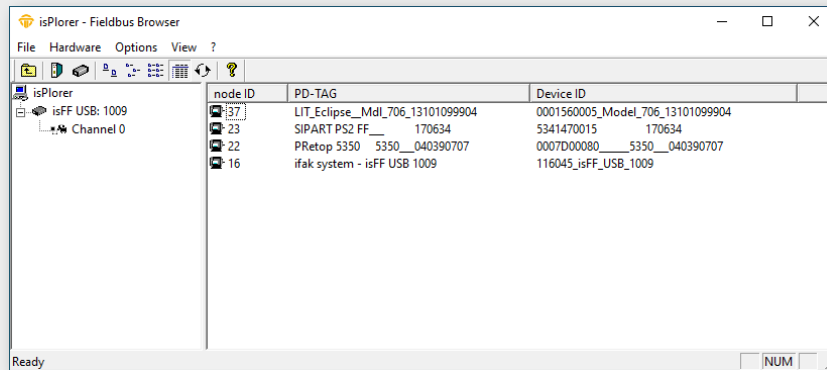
isPlorer - Fieldbus Browser

File Hardware Options View ?

isPlorer
isFF USB: 1009
Channel 0

| node ID | PD-TAG | Device ID |
|---|---|---|
| 37 | LIT_Eclipse__Mdl_706_13101099904 | 0001560005_Model_706_13101099904 |
| 23 | SIPART PS2 FF___ 170634 | 5341470015 170634 |
| 22 | PRetop 5350 5350___040390707 | 0007D00080_____5350___040390707 |
| 16 | ifak system - isFF USB 1009 | 116045_isFF_USB_1009 |

Ready NUM